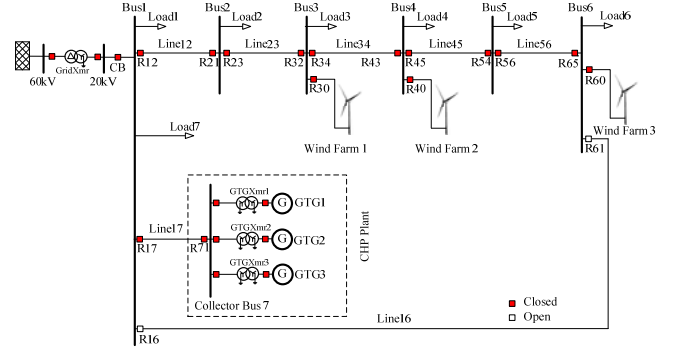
Bus1
Load1
Bus2
Load2
Bus3
Load3
Bus4
Load4
Bus5
Load5
Bus6
Load6
GndXmr
60kV
20kV
CB
R12
Line12
R21
R23
Line23
R32
R34
Line34
R43
R45
Line45
R54
R56
Line56
R65
R30
R40
R60
Wind Farm 1
Wind Farm 2
Wind Farm 3
R61
Load7
GTGXmr1
GTG1
GTGXmr2
GTG2
GTGXmr3
GTG3
Line17
R17
R71
CHP Plant
Collector Bus 7
Closed
Open
Line16
R16